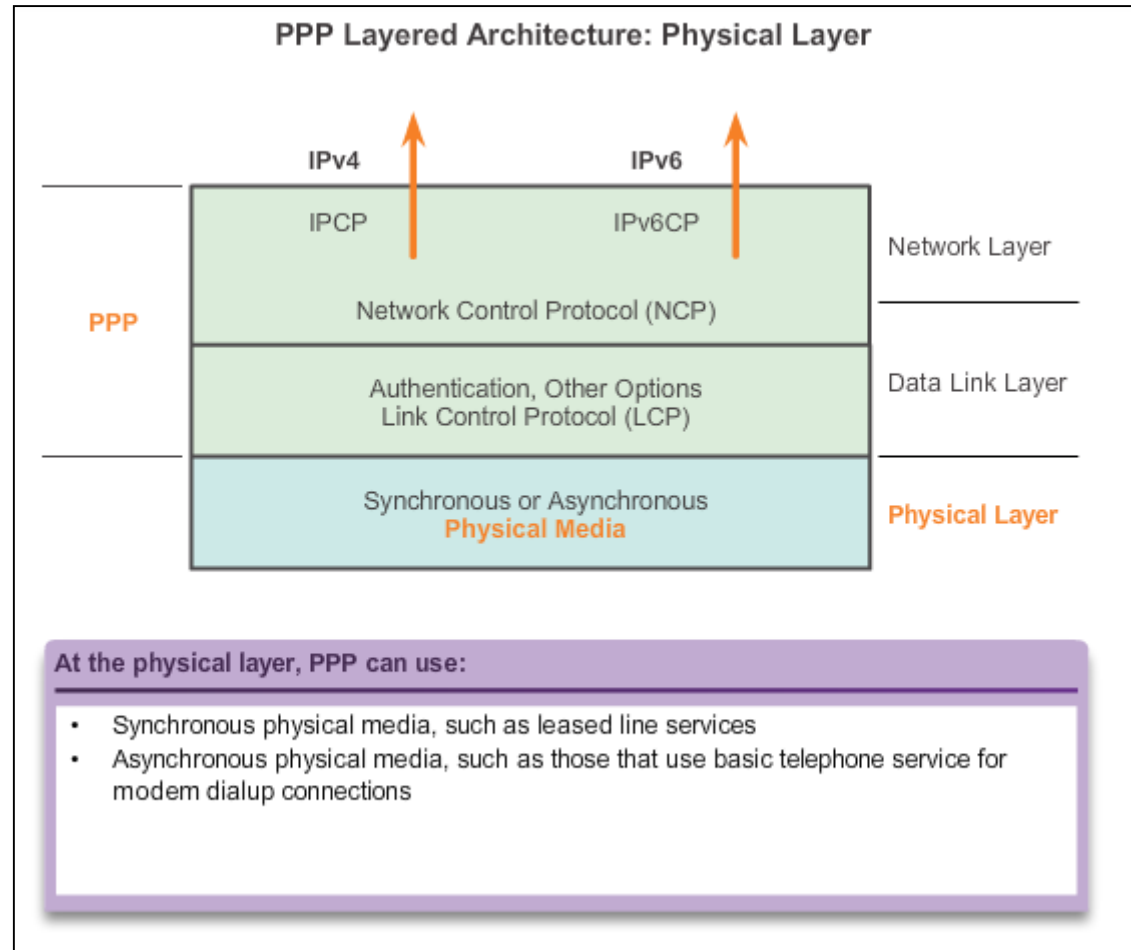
PPP Layered Architecture: Physical Layer

IPv4

IPv6

IPCP

IPv6CP

Network Layer

PPP

Network Control Protocol (NCP)

Authentication, Other Options
Link Control Protocol (LCP)

Data Link Layer

Synchronous or Asynchronous
Physical Media

Physical Layer

At the physical layer, PPP can use:

- Synchronous physical media, such as leased line services
- Asynchronous physical media, such as those that use basic telephone service for modem dialup connections